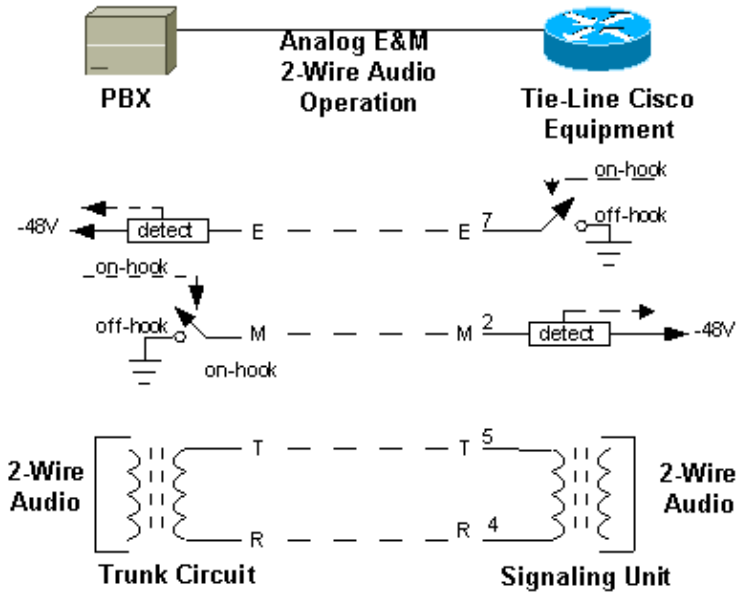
PBX

Analog E&M
2-Wire Audio
Operation

Tie-Line Cisco
Equipment

on-hook

-48V detect E E 7

off-hook

on-hook

off-hook M M 2 detect -48V

on-hook

T T 5

2-Wire
Audio

2-Wire
Audio

R R 4

Trunk Circuit

Signaling Unit